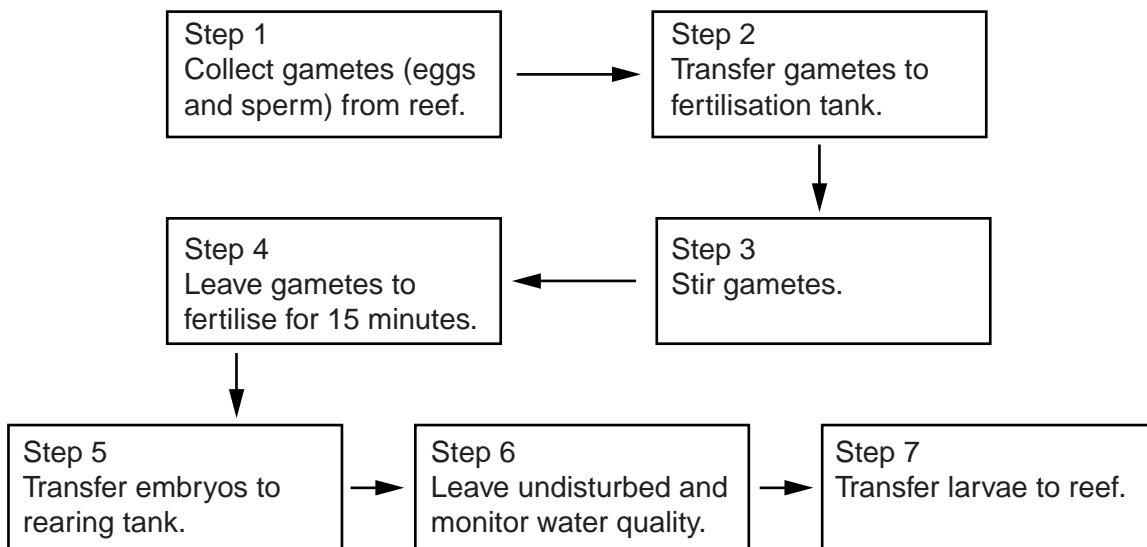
Step 1
Collect gametes (eggs and sperm) from reef.

Step 2
Transfer gametes to fertilisation tank.

Step 3
Stir gametes.

Step 4
Leave gametes to fertilise for 15 minutes.

Step 5
Transfer embryos to rearing tank.

Step 6
Leave undisturbed and monitor water quality.

Step 7
Transfer larvae to reef.